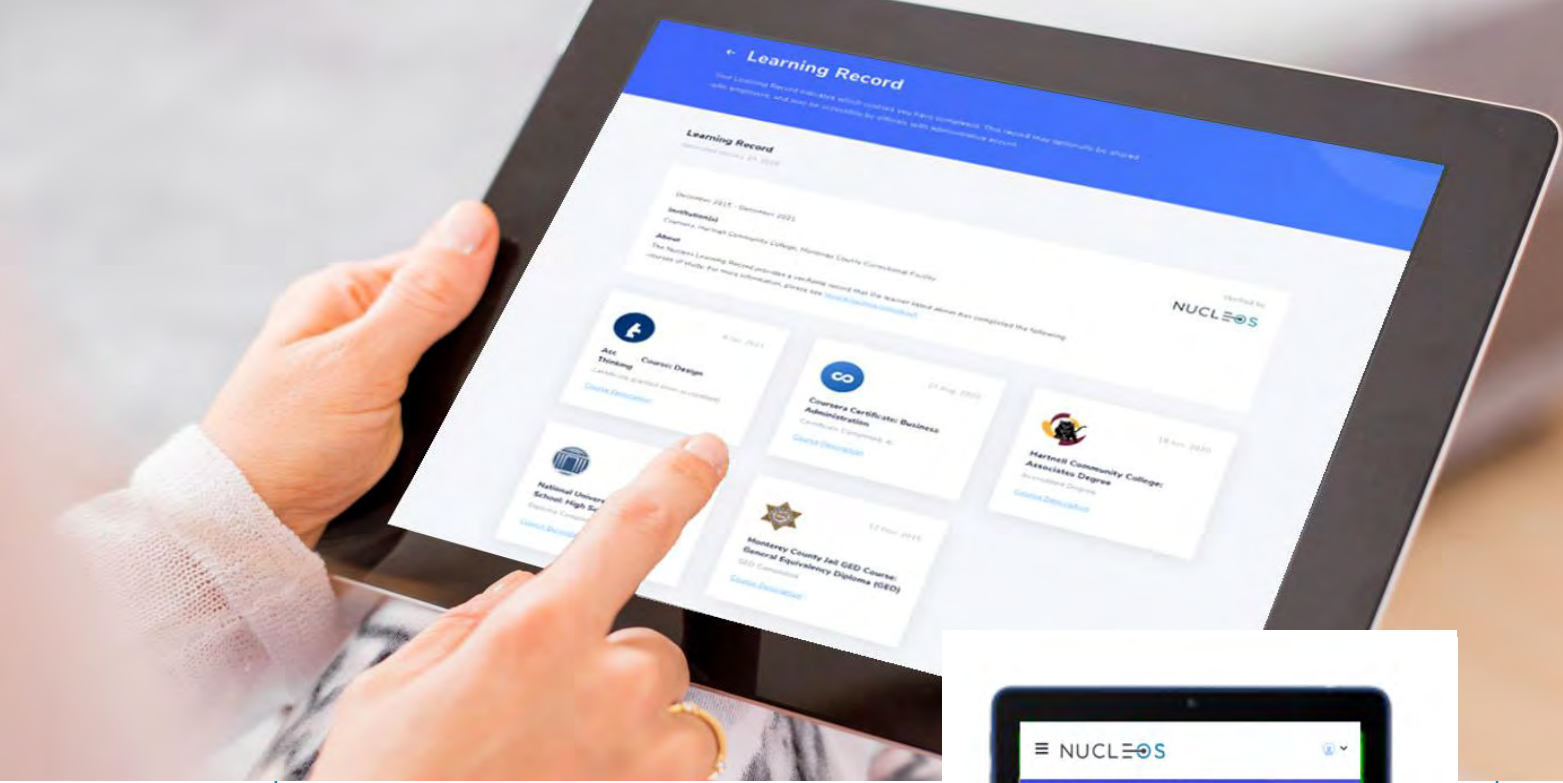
← Learning Record

Learning Record

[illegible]

Institution(s)

About

Verified by
NUCLEOS

Acc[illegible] Course: Design Thinking

Course Description

Coursera Certificate: Business Administration

Course Description

Hartnell Community College: Associates Degree

Course Description

National Univers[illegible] School High Sc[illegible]

Course Descri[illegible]

Monterey County Jail GED Course: General Equivalency Diploma (GED)

Course Description

≡ NUCLEOS